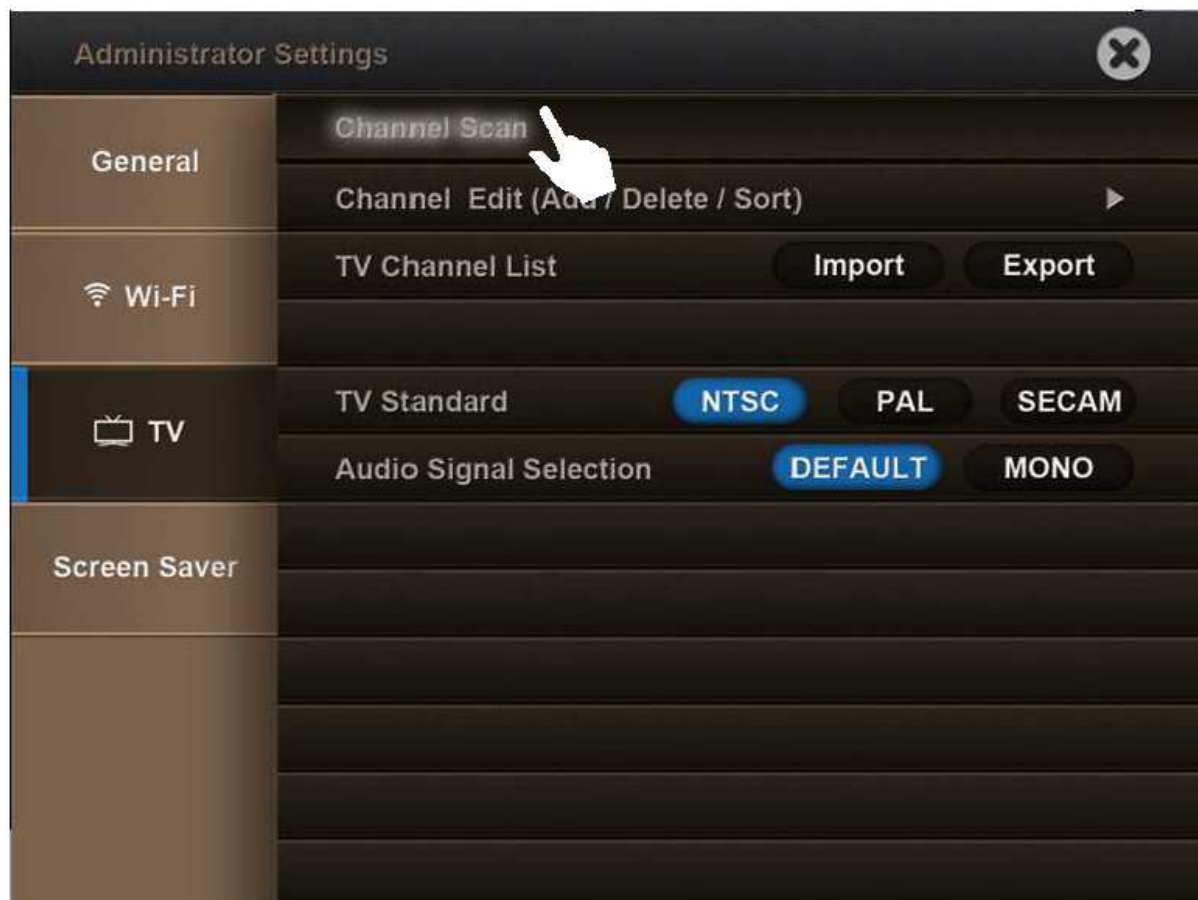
Administrator Settings

General

Wi-Fi

TV

Screen Saver

Channel Scan

Channel Edit (Add / Delete / Sort)

TV Channel List Import Export

TV Standard NTSC PAL SECAM

Audio Signal Selection DEFAULT MONO